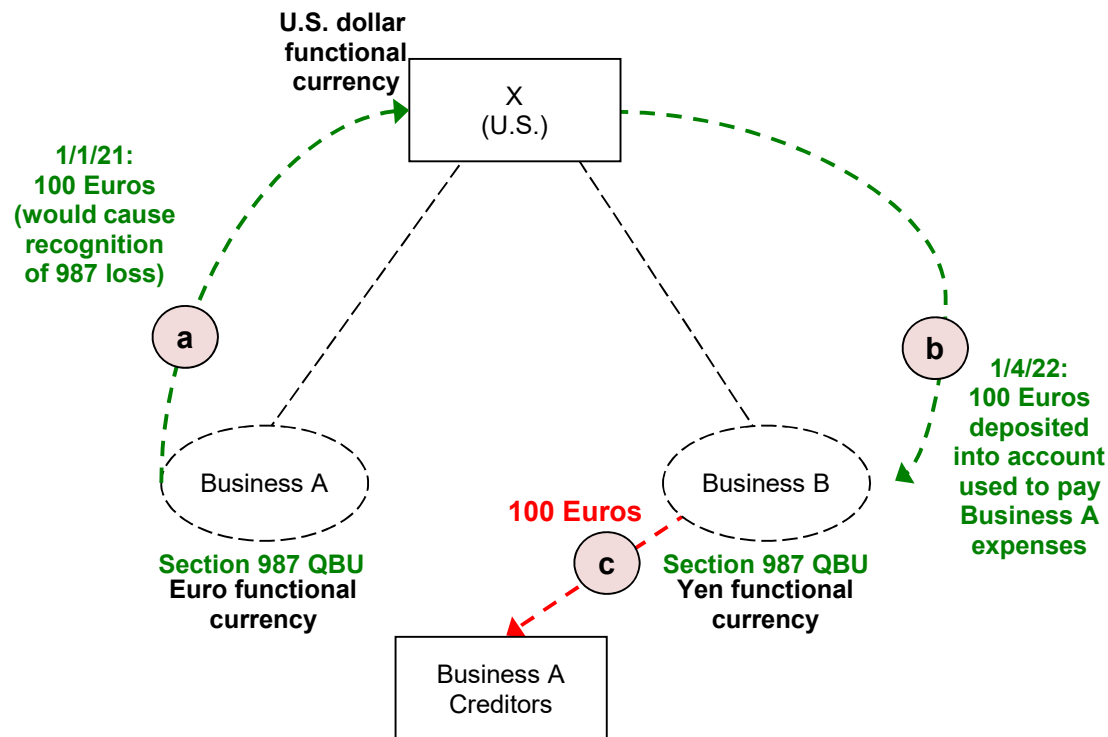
U.S. dollar functional currency

X
(U.S.)

1/1/21:
100 Euros
(would cause recognition of 987 loss)

a

b

1/4/22:
100 Euros deposited into account used to pay Business A expenses

Business A

Business B

100 Euros

c

Section 987 QBU
Euro functional currency

Section 987 QBU
Yen functional currency

Business A
Creditors